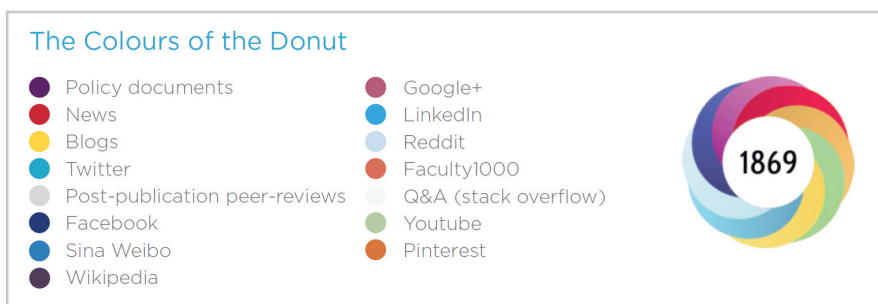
The Colours of the Donut

Policy documents
News
Blogs
Twitter
Post-publication peer-reviews
Facebook
Sina Weibo
Wikipedia

Google+
LinkedIn
Reddit
Faculty1000
Q&A (stack overflow)
Youtube
Pinterest

1869